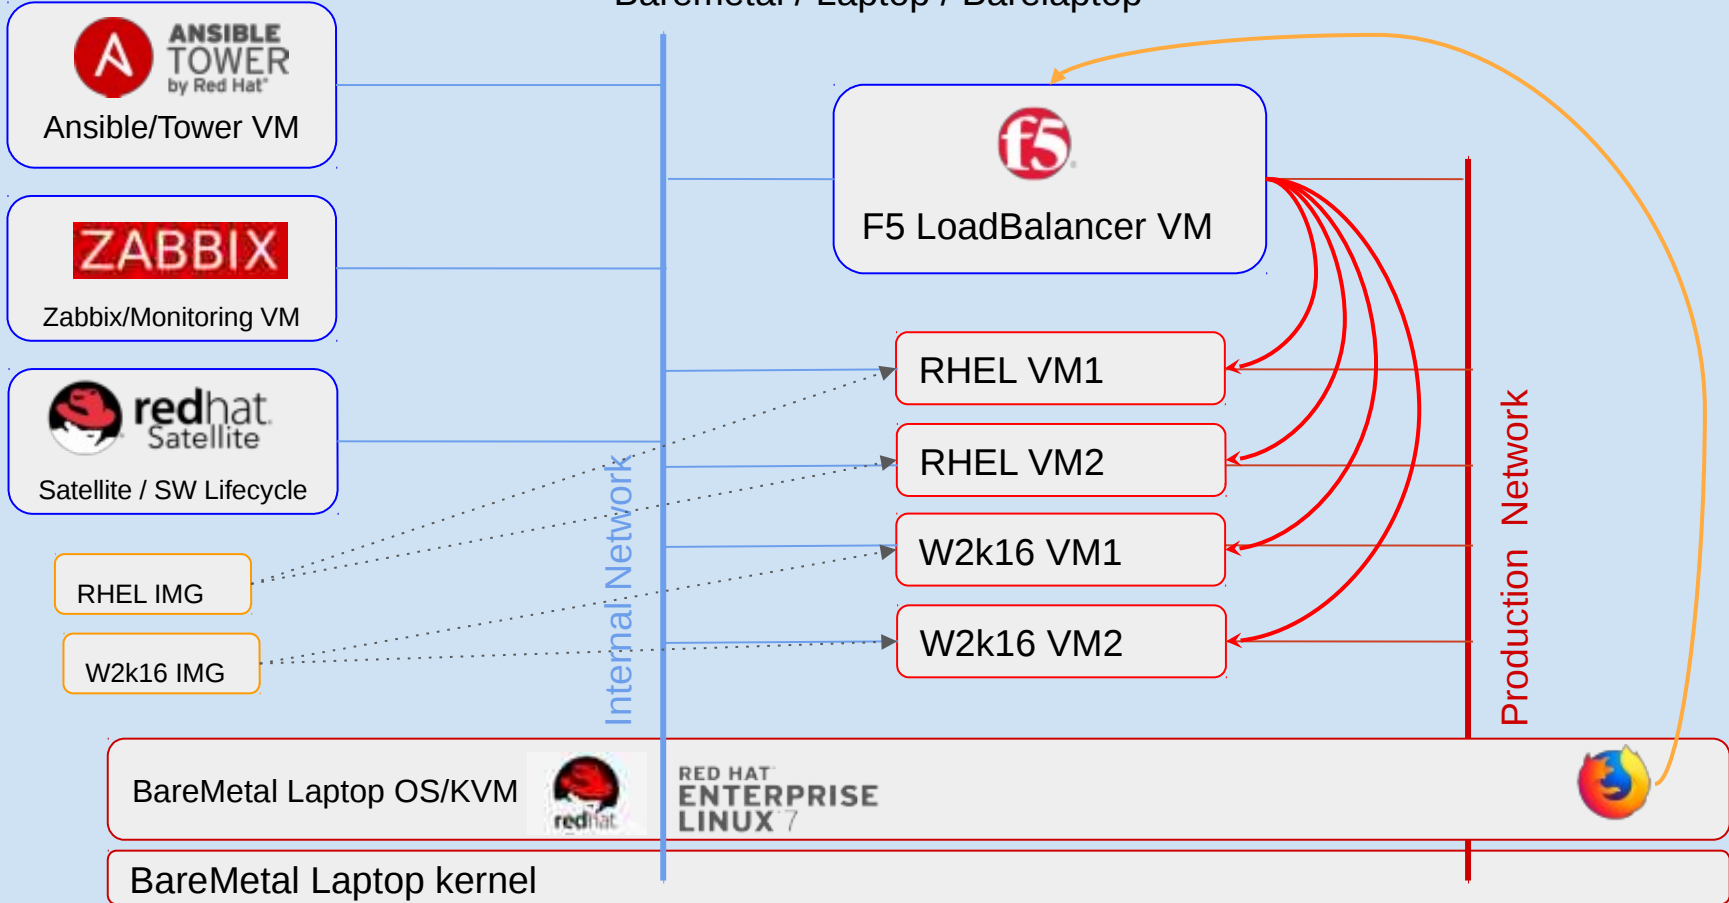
Baremetal / Laptop / Barelaptop

ANSIBLE TOWER by Red Hat

Ansible/Tower VM

ZABBIX

Zabbix/Monitoring VM

redhat Satellite

Satellite / SW Lifecycle

RHEL IMG

W2k16 IMG

Internal Network

f5

F5 LoadBalancer VM

RHEL VM1

RHEL VM2

W2k16 VM1

W2k16 VM2

Production Network

BareMetal Laptop OS/KVM

redhat

RED HAT ENTERPRISE LINUX 7

BareMetal Laptop kernel